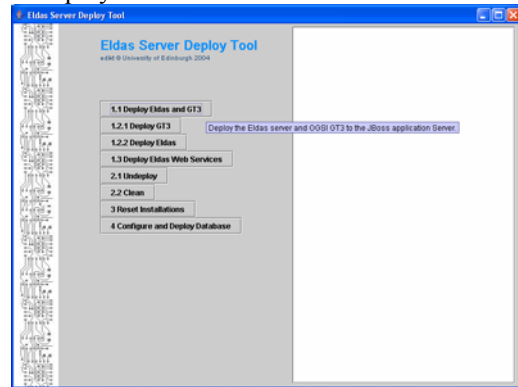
Eldas Server Deploy Tool

Eldas Server Deploy Tool
edikt © University of Edinburgh 2004

1.1 Deploy Eldas and GT3

1.2.1 Deploy GT3

Deploy the Eldas server and OGSI GT3 to the JBoss application Server.

1.2.2 Deploy Eldas

1.3 Deploy Eldas Web Services

2.1 Undeploy

2.2 Clean

3 Reset Installations

4 Configure and Deploy Database